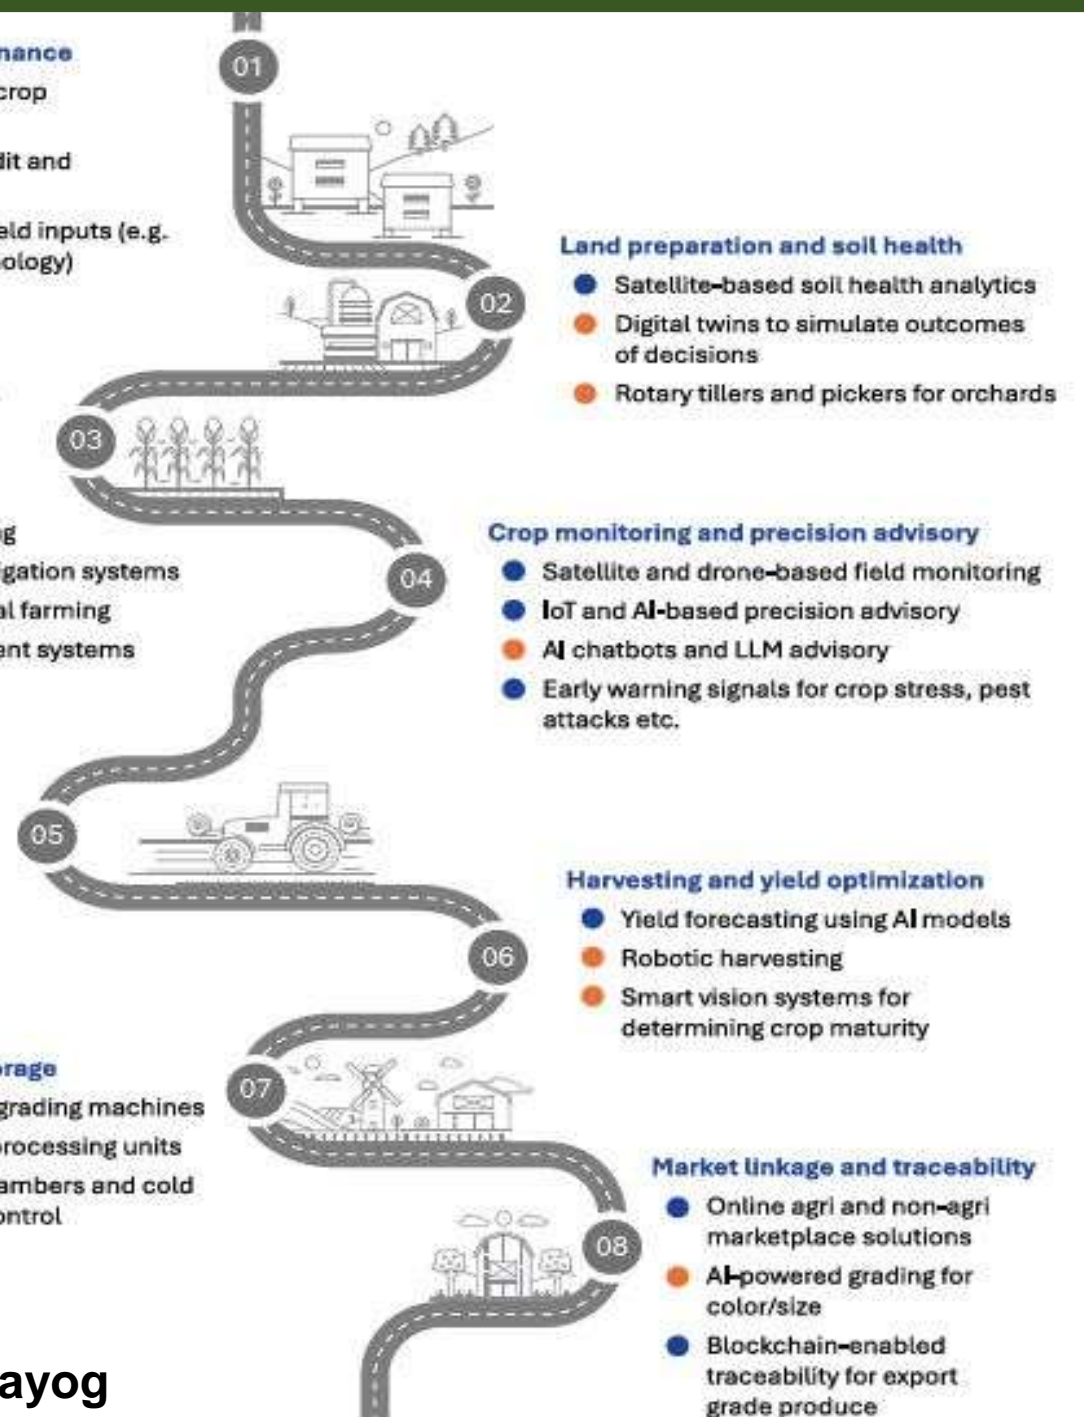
nance
crop

dit and

eld inputs (e.g.
ology)

01

02

Land preparation and soil health

Satellite-based soil health analytics

Digital twins to simulate outcomes of decisions

Rotary tillers and pickers for orchards

03

g
gation systems
al farming
ent systems

04

Crop monitoring and precision advisory

Satellite and drone-based field monitoring

IoT and AI-based precision advisory

AI chatbots and LLM advisory

Early warning signals for crop stress, pest attacks etc.

05

Harvesting and yield optimization

Yield forecasting using AI models

Robotic harvesting

Smart vision systems for determining crop maturity

06

rage
grading machines
processing units
ambers and cold
ontrol

07

Market linkage and traceability

Online agri and non-agri marketplace solutions

AI-powered grading for color/size

Blockchain-enabled traceability for export grade produce

08

ayog